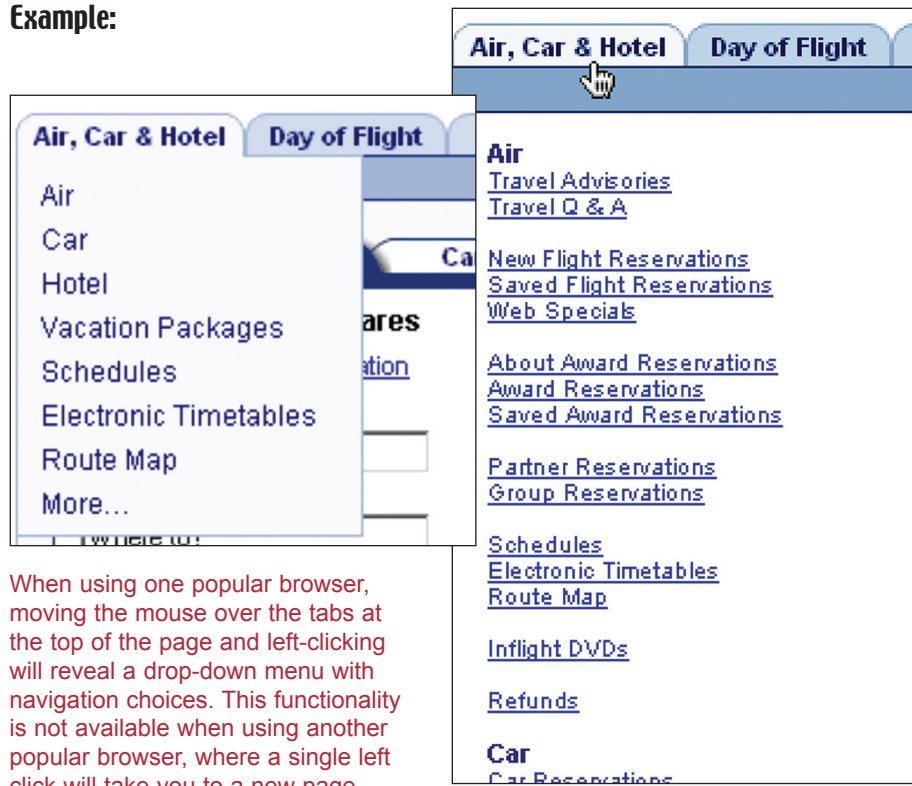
Example:

Air, Car & Hotel | Day of Flight

Air
Car
Hotel
Vacation Packages
Schedules
Electronic Timetables
Route Map
More...

Ca
ares
ation
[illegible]

When using one popular browser, moving the mouse over the tabs at the top of the page and left-clicking will reveal a drop-down menu with navigation choices. This functionality is not available when using another popular browser, where a single left click will take you to a new page.

Air, Car & Hotel | Day of Flight

Air
Travel Advisories
Travel Q & A

New Flight Reservations
Saved Flight Reservations
Web Specials

About Award Reservations
Award Reservations
Saved Award Reservations

Partner Reservations
Group Reservations

Schedules
Electronic Timetables
Route Map

Inflight DVDs

Refunds

Car
Car Reservations